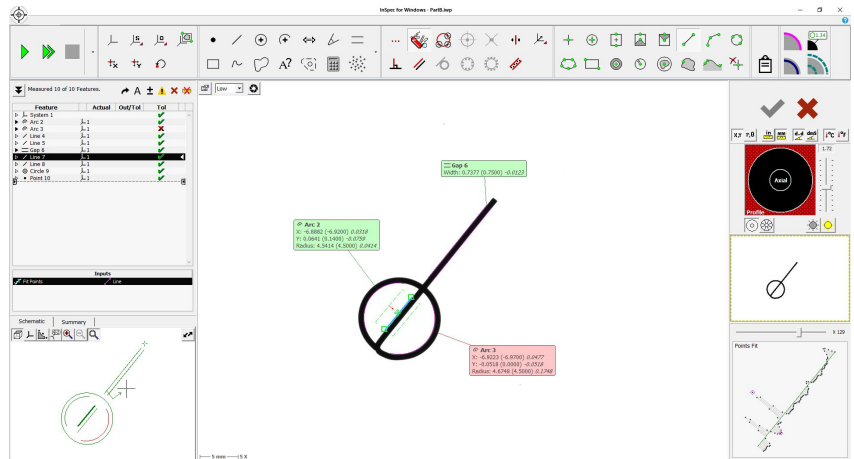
InSpec for Windows - PartB.iwp

Measured 10 of 10 Features.

| Feature | Actual | Out/Tol | Tol |
|---|---|---|---|
| System 1 | | | |
| Arc 2 | | | ✔ |
| Arc 3 | | | ✖ |
| Line 4 | | | ✔ |
| Line 5 | | | ✔ |
| Gap 6 | | | ✔ |
| Line 7 | | | ✔ |
| Line 8 | | | ✔ |
| Circle 9 | | | ✔ |
| Point 10 | | | ✔ |

Inputs
Fit Points
Line

Schematic
Summary

Low

Gap 6
Width: 0.7377 (0.7500) -0.0123

Arc 2
X: -6.8882 (-6.9200) 0.0318
Y: 0.0641 (0.1400) -0.0759
Radius: 4.5414 (4.5000) 0.0414

Arc 3
X: -6.9223 (-6.9700) 0.0477
Y: -0.0518 (0.0000) -0.0518
Radius: 4.6748 (4.5000) 0.1748

5 mm
5 X

Axial
Profile

X 129

Points Fit